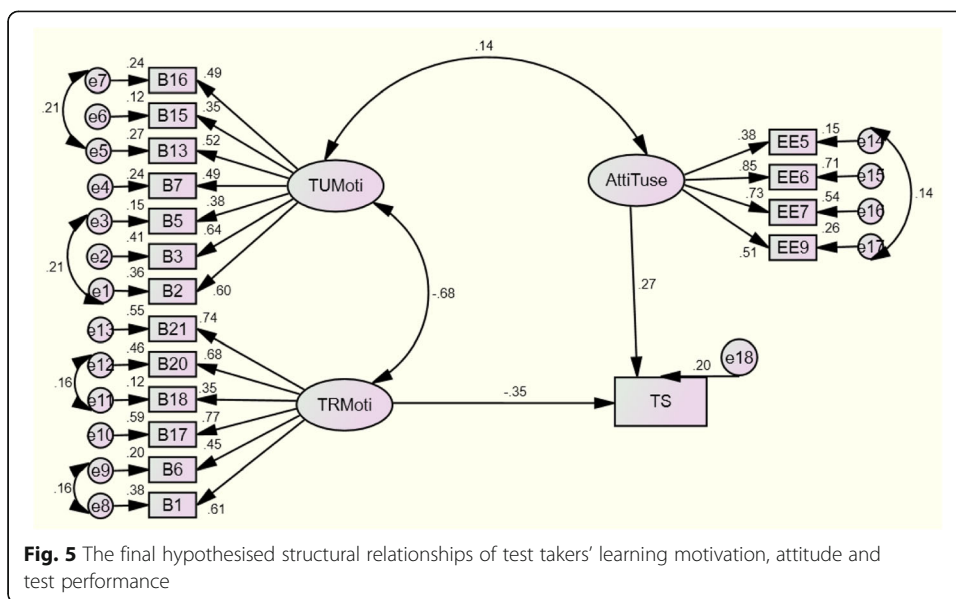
.14

e7 .24 B16 .49
e6 .12 B15 .35
.21
e5 .27 B13 .52
e4 .24 B7 .49
e3 .15 B5 .38
e2 .41 B3 .64
.21
e1 .36 B2 .60

TUMoti

-.68

e13 .55 B21 .74
e12 .46 B20 .68
.16
e11 .12 B18 .35
e10 .59 B17 .77
e9 .20 B6 .45
.16
e8 .38 B1 .61

TRMoti

-.35

AttiTuse

.38 EE5 .15 e14
.85 EE6 .71 e15
.73 EE7 .54 e16
.51 EE9 .26 e17
.14

.27

TS .20 e18

**Fig. 5** The final hypothesised structural relationships of test takers' learning motivation, attitude and test performance